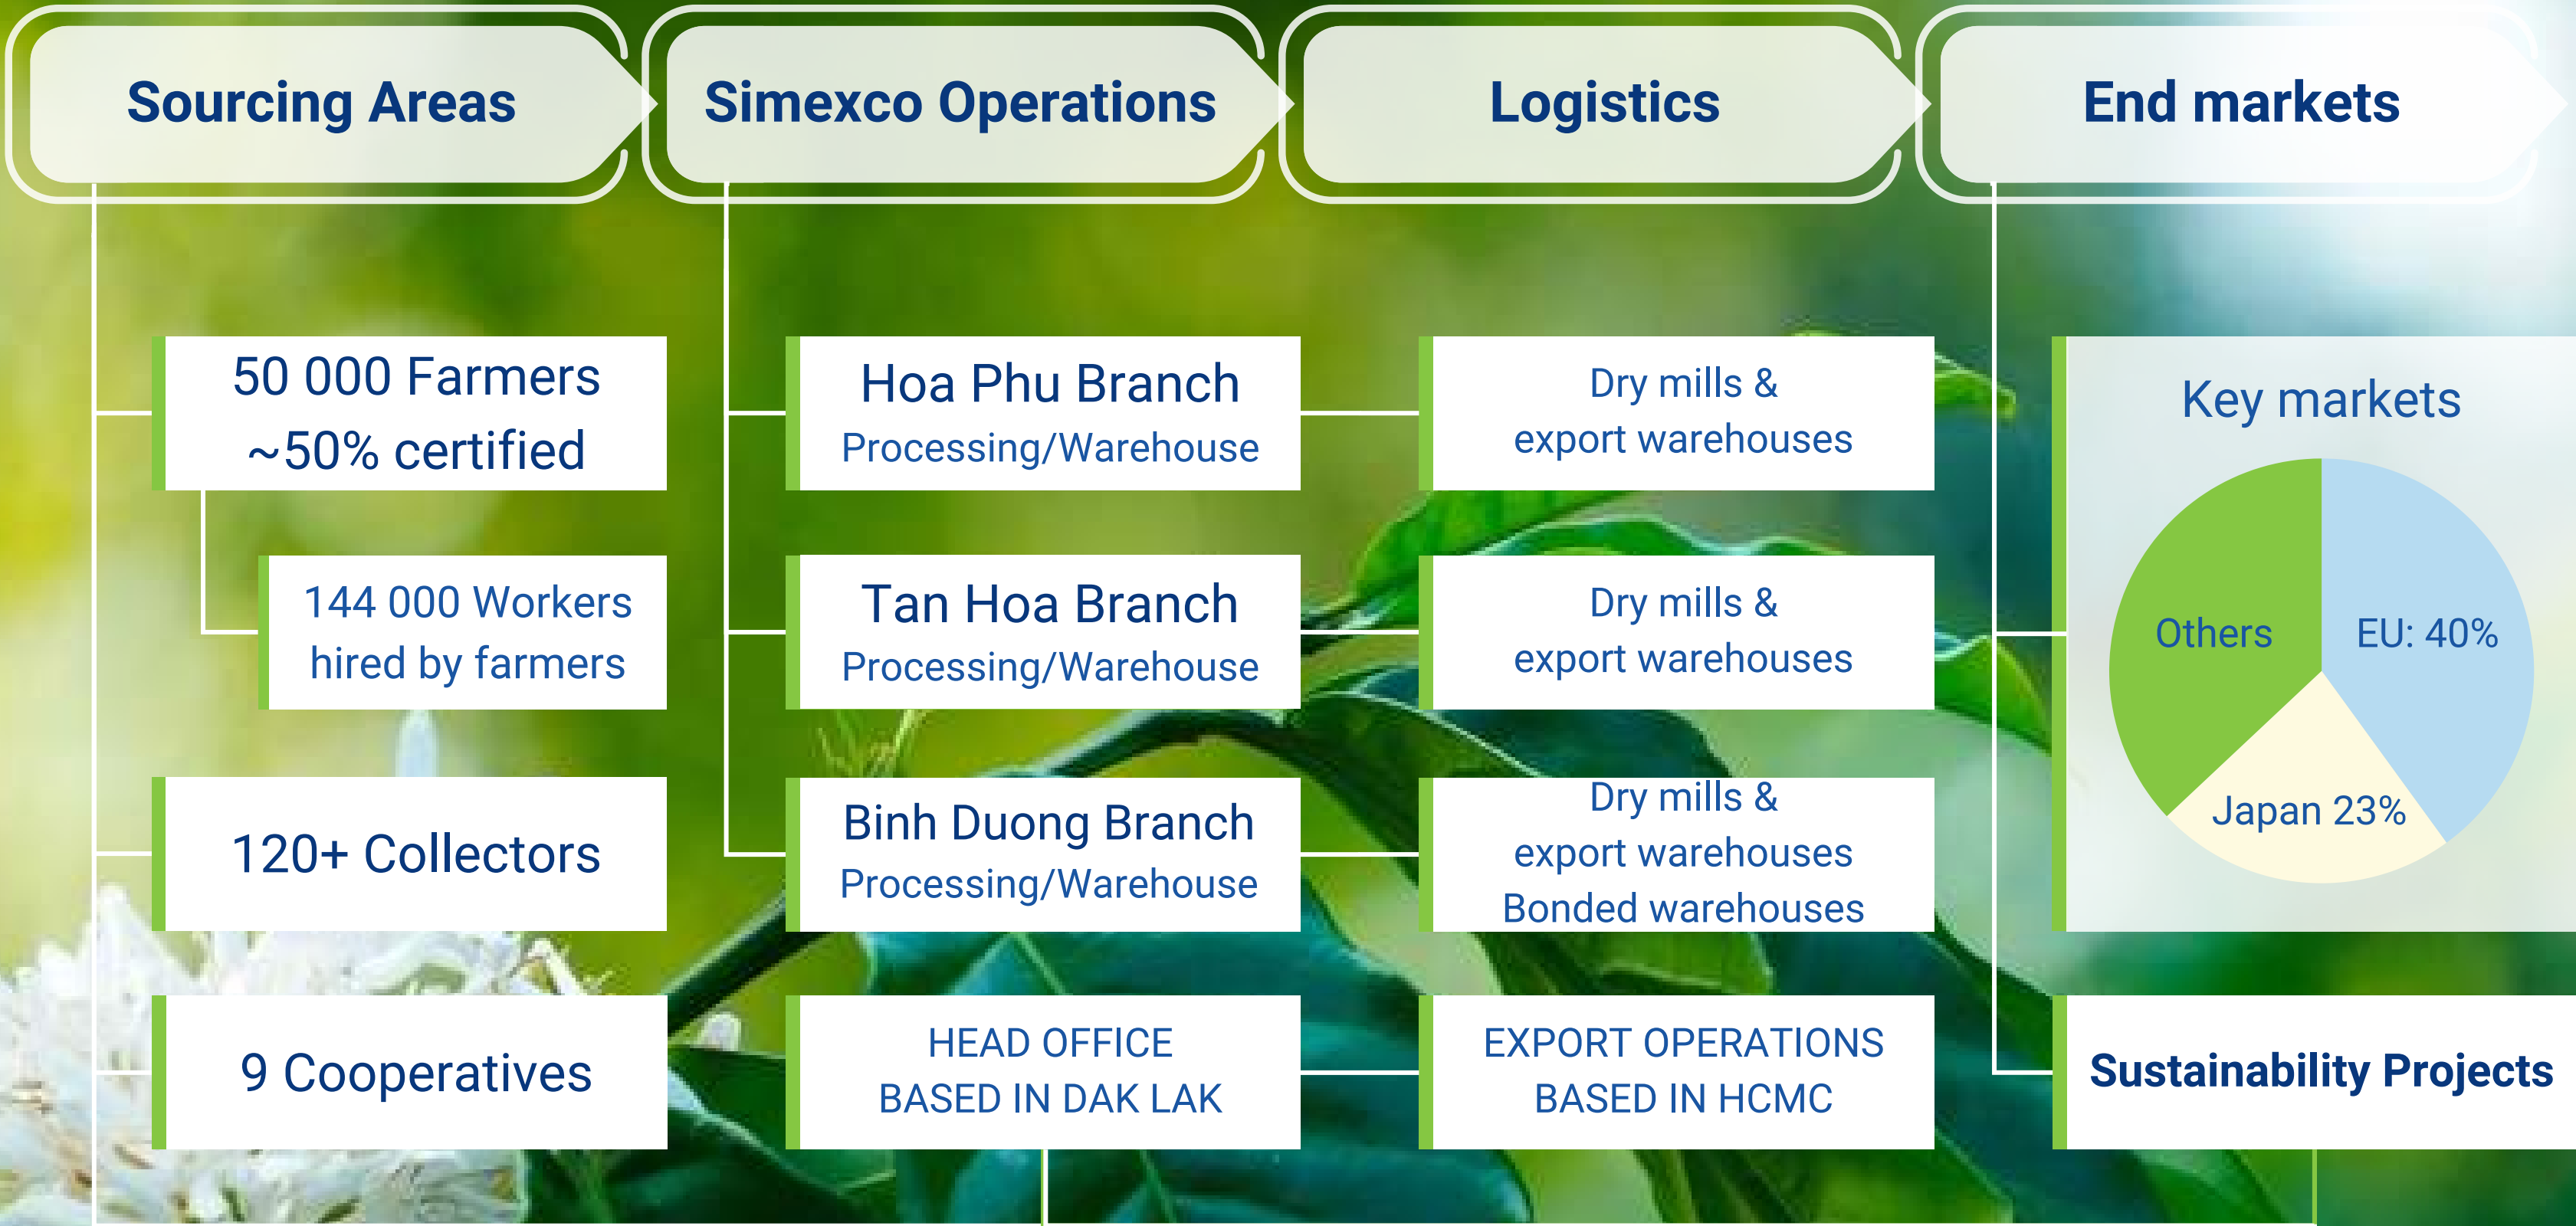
Sourcing Areas

Simexco Operations

Logistics

End markets

50 000 Farmers
~50% certified

144 000 Workers
hired by farmers

120+ Collectors

9 Cooperatives

Hoa Phu Branch
Processing/Warehouse

Tan Hoa Branch
Processing/Warehouse

Binh Duong Branch
Processing/Warehouse

HEAD OFFICE
BASED IN DAK LAK

Dry mills &
export warehouses

Dry mills &
export warehouses

Dry mills &
export warehouses
Bonded warehouses

EXPORT OPERATIONS
BASED IN HCMC

Key markets

Others

EU: 40%

Japan 23%

Sustainability Projects